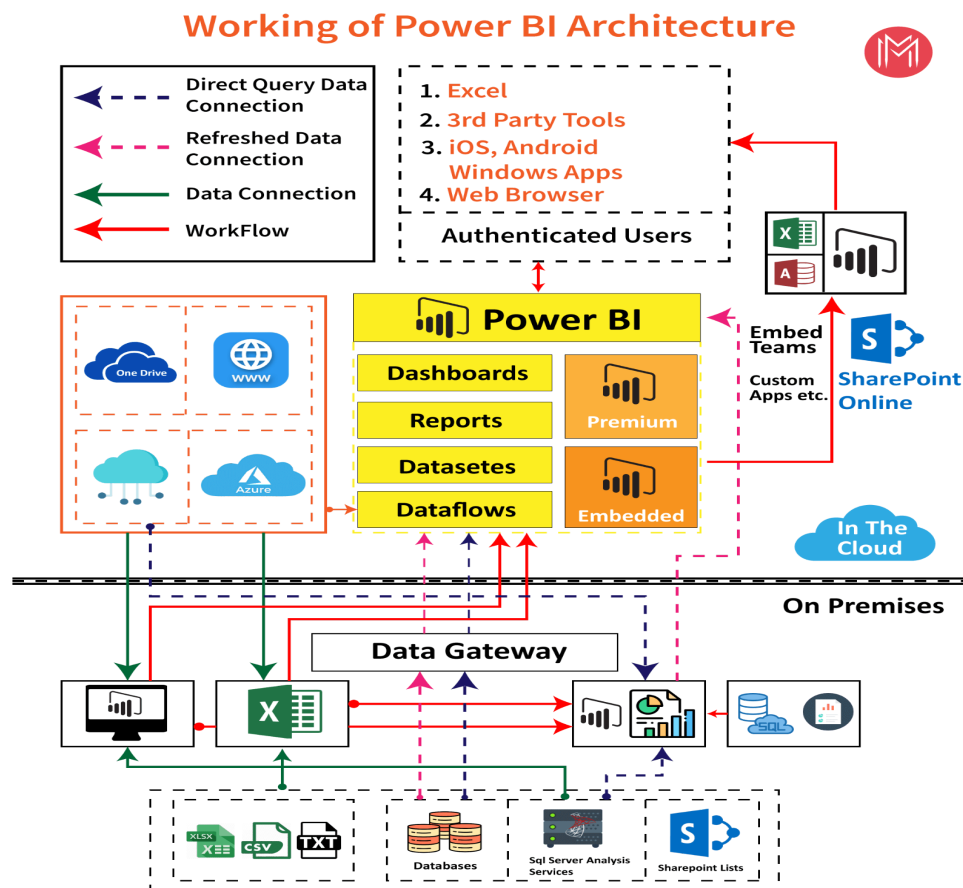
Working of Power BI Architecture

Direct Query Data Connection
Refreshed Data Connection
Data Connection
WorkFlow

1. Excel
2. 3rd Party Tools
3. iOS, Android Windows Apps
4. Web Browser

Authenticated Users

One Drive
WWW
Azure

Power BI
Dashboards
Reports
Datasetes
Dataflows
Premium
Embedded

Embed Teams
Custom Apps etc.
SharePoint Online

In The Cloud

On Premises

Data Gateway

SQL

XLSX
CSV
TXT
Databases
Sql Server Analysis Services
Sharepoint Lists